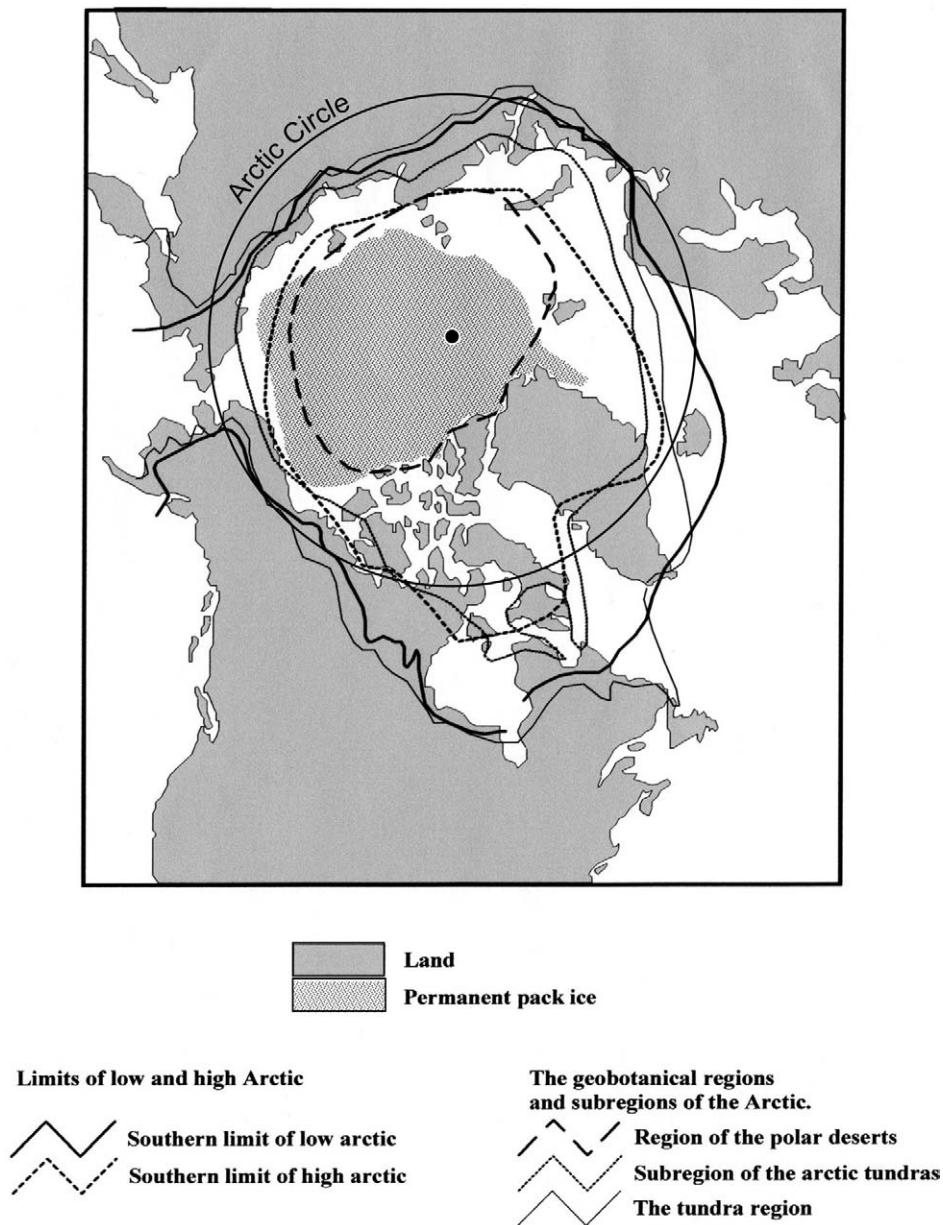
Arctic Circle

Land
Permanent pack ice

Limits of low and high Arctic
Southern limit of low arctic
Southern limit of high arctic

The geobotanical regions and subregions of the Arctic.
Region of the polar deserts
Subregion of the arctic tundras
The tundra region